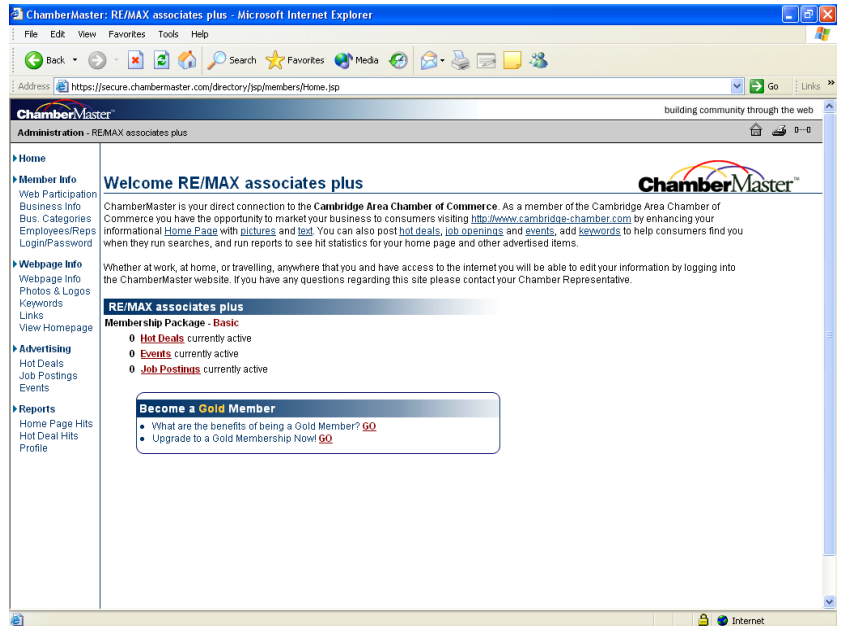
ChamberMaster: RE/MAX associates plus - Microsoft Internet Explorer

File Edit View Favorites Tools Help

Back Search Favorites Media

Address https://secure.chambermaster.com/directory/jsp/members/Home.jsp Go Links

ChamberMaster

building community through the web

Administration - RE/MAX associates plus

Home

Member Info
Web Participation
Business Info
Bus. Categories
Employees/Reps
Login/Password

Webpage Info
Webpage Info
Photos & Logos
Keywords
Links
View Homepage

Advertising
Hot Deals
Job Postings
Events

Reports
Home Page Hits
Hot Deal Hits
Profile

Welcome RE/MAX associates plus

ChamberMaster

ChamberMaster is your direct connection to the Cambridge Area Chamber of Commerce. As a member of the Cambridge Area Chamber of Commerce you have the opportunity to market your business to consumers visiting http://www.cambridge-chamber.com by enhancing your informational Home Page with pictures and text. You can also post hot deals, job openings and events, add keywords to help consumers find you when they run searches, and run reports to see hit statistics for your home page and other advertised items.

Whether at work, at home, or travelling, anywhere that you and have access to the internet you will be able to edit your information by logging into the ChamberMaster website. If you have any questions regarding this site please contact your Chamber Representative.

RE/MAX associates plus

Membership Package - Basic

0 Hot Deals currently active
0 Events currently active
0 Job Postings currently active

Become a Gold Member

• What are the benefits of being a Gold Member? GO
• Upgrade to a Gold Membership Now! GO

Internet